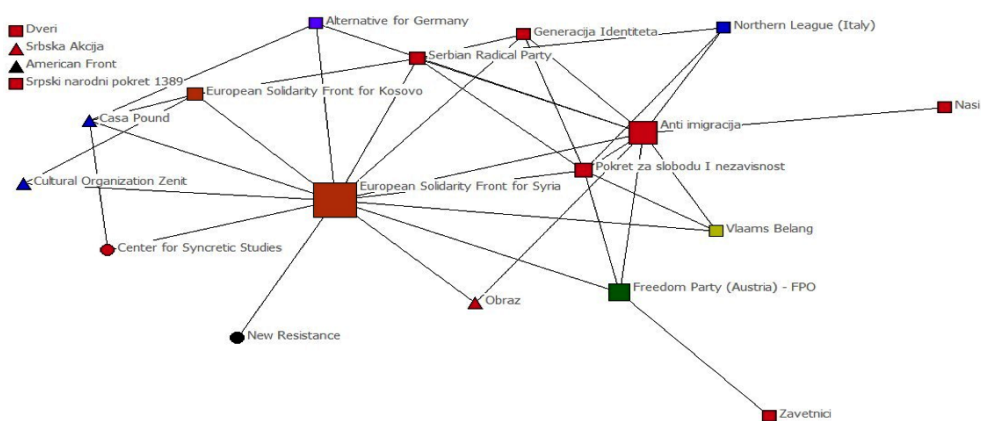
Dveri
Srbska Akcija
American Front
Srpski narodni pokret 1389

Alternative for Germany
Generacija Identiteta
Northern League (Italy)
Serbian Radical Party
European Solidarity Front for Kosovo
Nasi
Casa Pound
Anti imigracija
Pokret za slobodu I nezavisnost
Cultural Organization Zenit
European Solidarity Front for Syria
Vlaams Belang
Center for Syncretic Studies
Freedom Party (Austria) - FPO
Obraz
New Resistance
Zavetnici